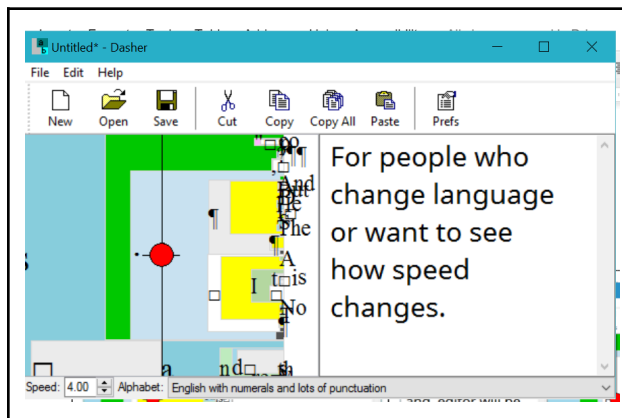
Untitled* - Dasher

File Edit Help

New Open Save Cut Copy Copy All Paste Prefs

For people who change language or want to see how speed changes.

Speed: 4.00 Alphabet: English with numerals and lots of punctuation